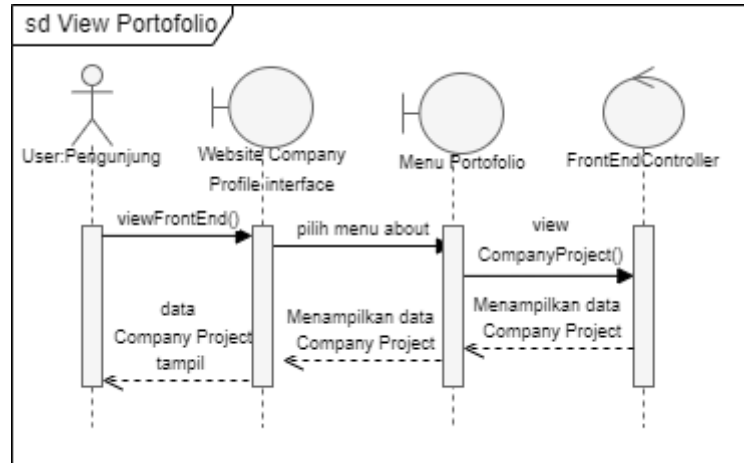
sd View Portofolio

User:Pengunjung

Website Company Profile interface

Menu Portofolio

FrontEndController

viewFrontEnd()

pilih menu about

view CompanyProject()

Menampilkan data Company Project

Menampilkan data Company Project

data Company Project tampil